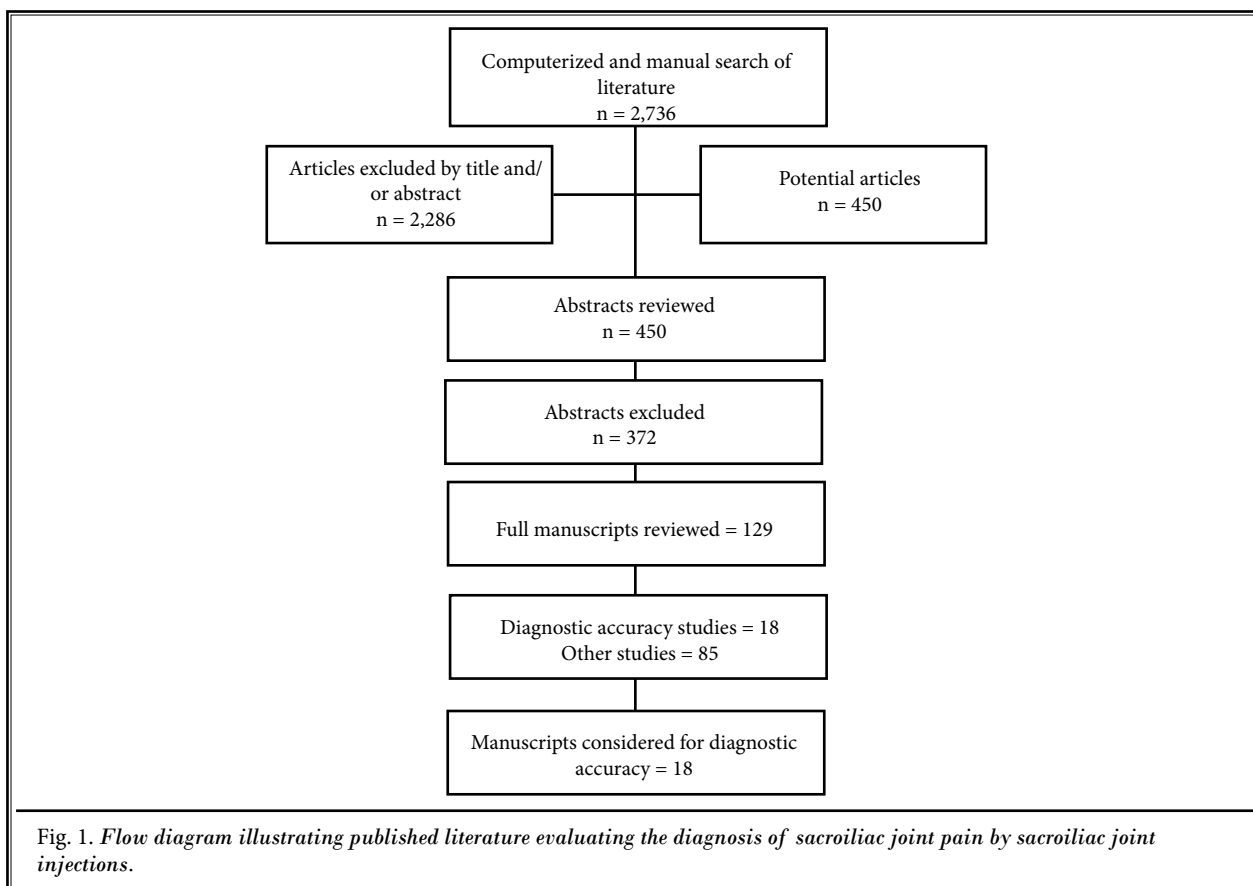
Computerized and manual search of literature
n = 2,736

Articles excluded by title and/or abstract
n = 2,286

Potential articles
n = 450

Abstracts reviewed
n = 450

Abstracts excluded
n = 372

Full manuscripts reviewed = 129

Diagnostic accuracy studies = 18
Other studies = 85

Manuscripts considered for diagnostic accuracy = 18

Fig. 1. *Flow diagram illustrating published literature evaluating the diagnosis of sacroiliac joint pain by sacroiliac joint injections.*